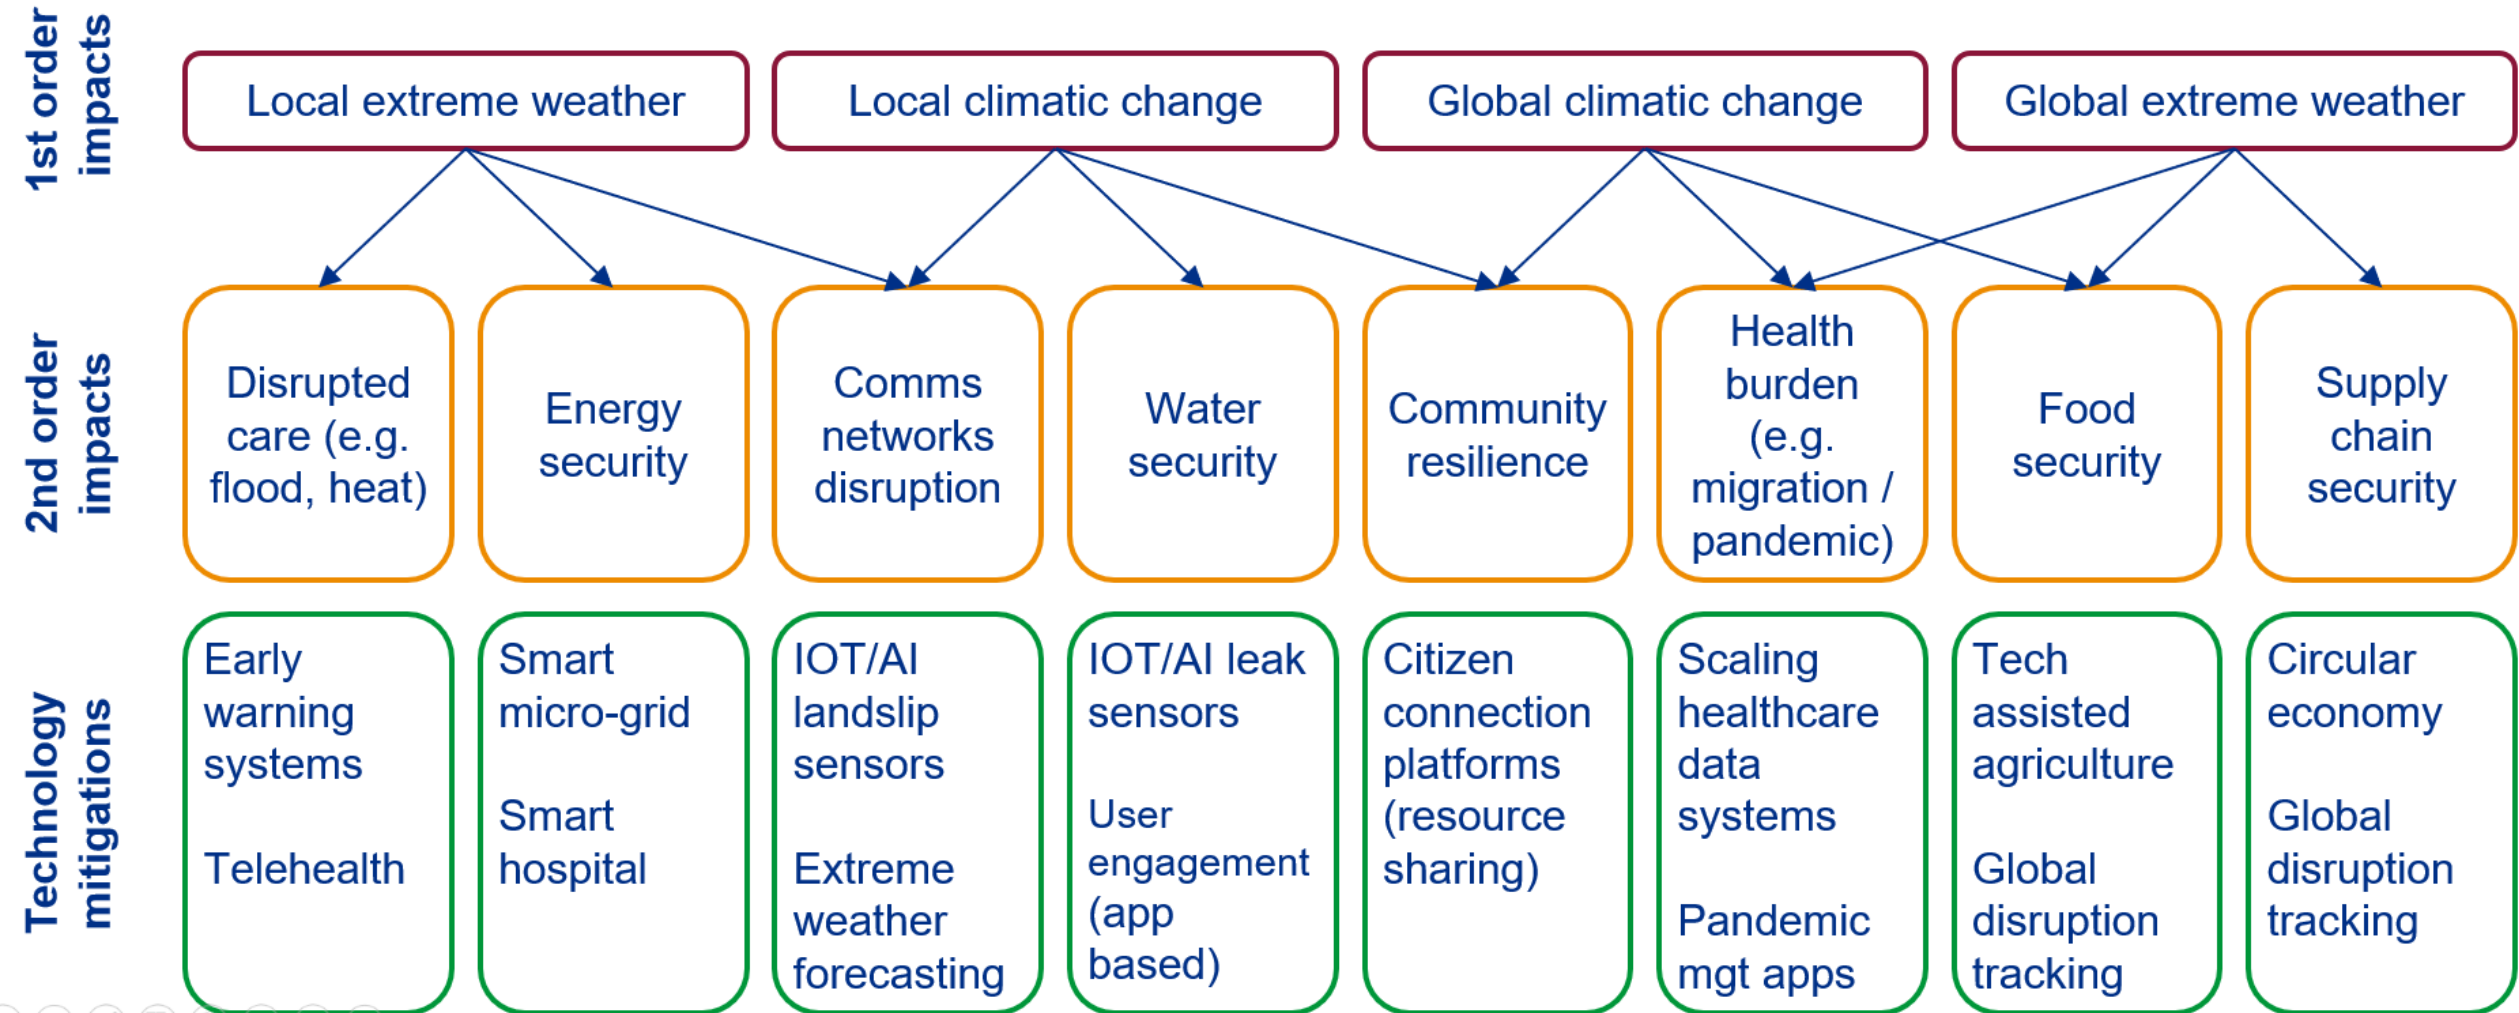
1st order impacts

Local extreme weather

Local climatic change

Global climatic change

Global extreme weather

2nd order impacts

Disrupted care (e.g. flood, heat)

Energy security

Comms networks disruption

Water security

Community resilience

Health burden (e.g. migration / pandemic)

Food security

Supply chain security

Technology mitigations

Early warning systems

Telehealth

Smart micro-grid

Smart hospital

IOT/AI landslip sensors

Extreme weather forecasting

IOT/AI leak sensors

User engagement (app based)

Citizen connection platforms (resource sharing)

Scaling healthcare data systems

Pandemic mgt apps

Tech assisted agriculture

Global disruption tracking

Circular economy

Global disruption tracking